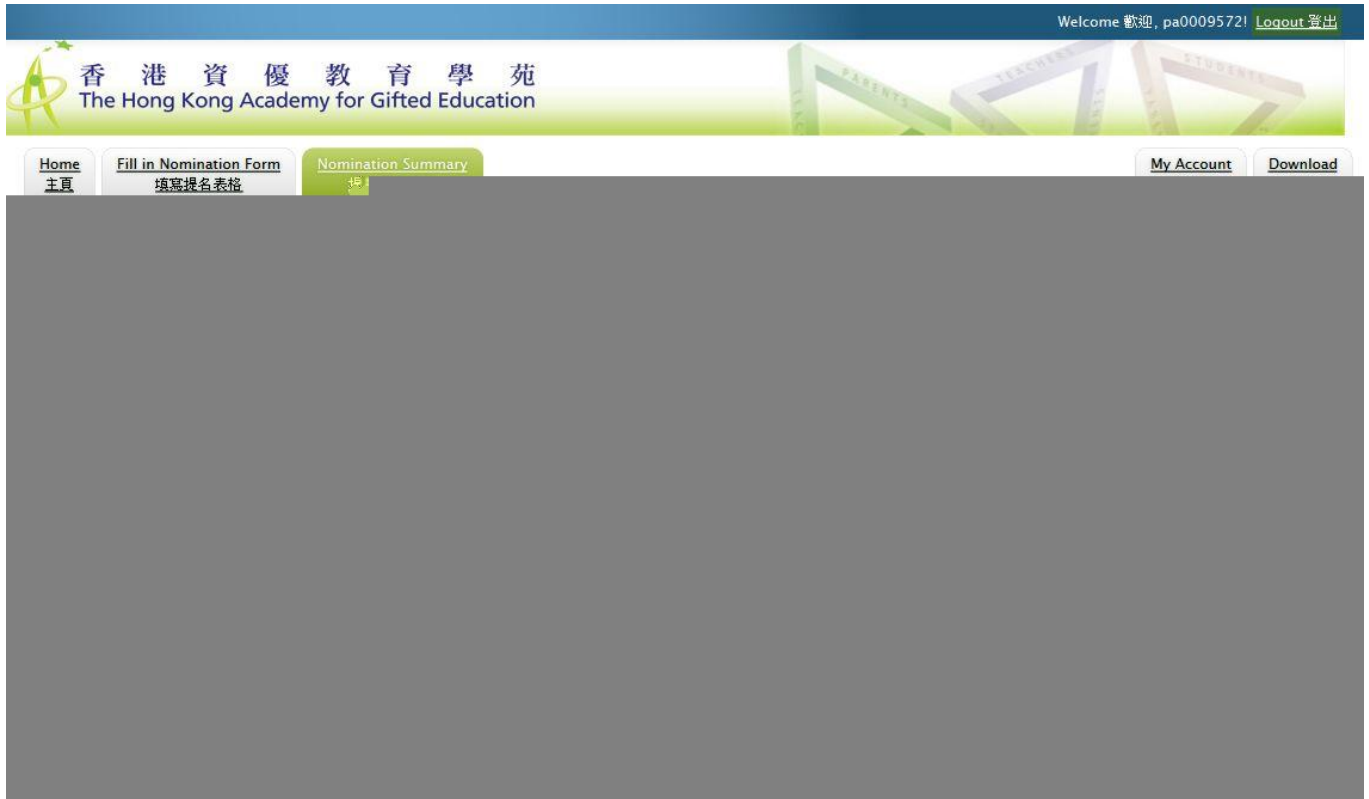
Welcome 歡迎, pa0009572! Logout 登出

香 港 資 優 教 育 學 苑
The Hong Kong Academy for Gifted Education

PARENTS TEACHERS STUDENTS

Home
主頁

Fill in Nomination Form
填寫提名表格

Nomination Summary
提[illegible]

My Account

Download